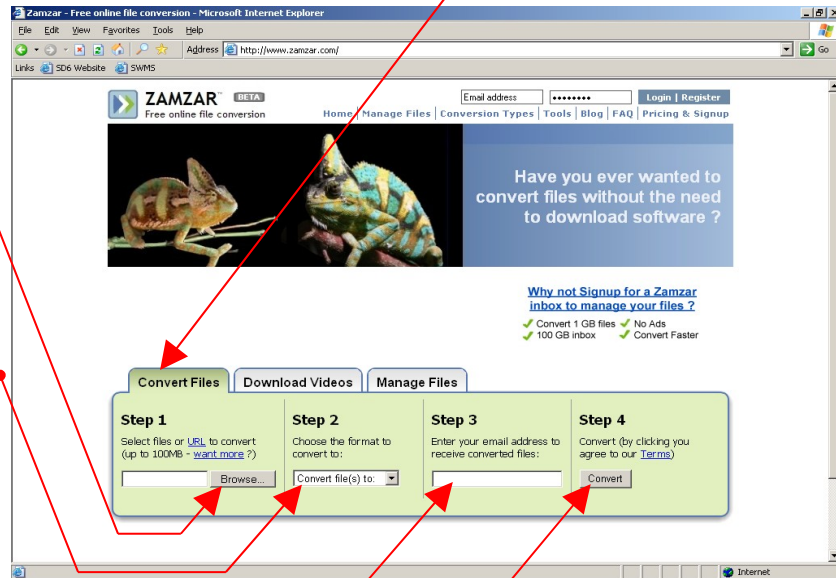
Zamzar - Free online file conversion - Microsoft Internet Explorer

File Edit View Favorites Tools Help

Address http://www.zamzar.com/ Go

Links SD6 Website SWMS

ZAMZAR™ BETA
Free online file conversion

Email address •••••••• Login | Register

Home | Manage Files | Conversion Types | Tools | Blog | FAQ | Pricing & Signup

Have you ever wanted to convert files without the need to download software ?

Why not Signup for a Zamzar inbox to manage your files ?
Convert 1 GB files
No Ads
100 GB inbox
Convert Faster

Convert Files | Download Videos | Manage Files

Step 1
Select files or URL to convert (up to 100MB - want more ?)
Browse...

Step 2
Choose the format to convert to:
Convert file(s) to:

Step 3
Enter your email address to receive converted files:

Step 4
Convert (by clicking you agree to our Terms)
Convert

Internet